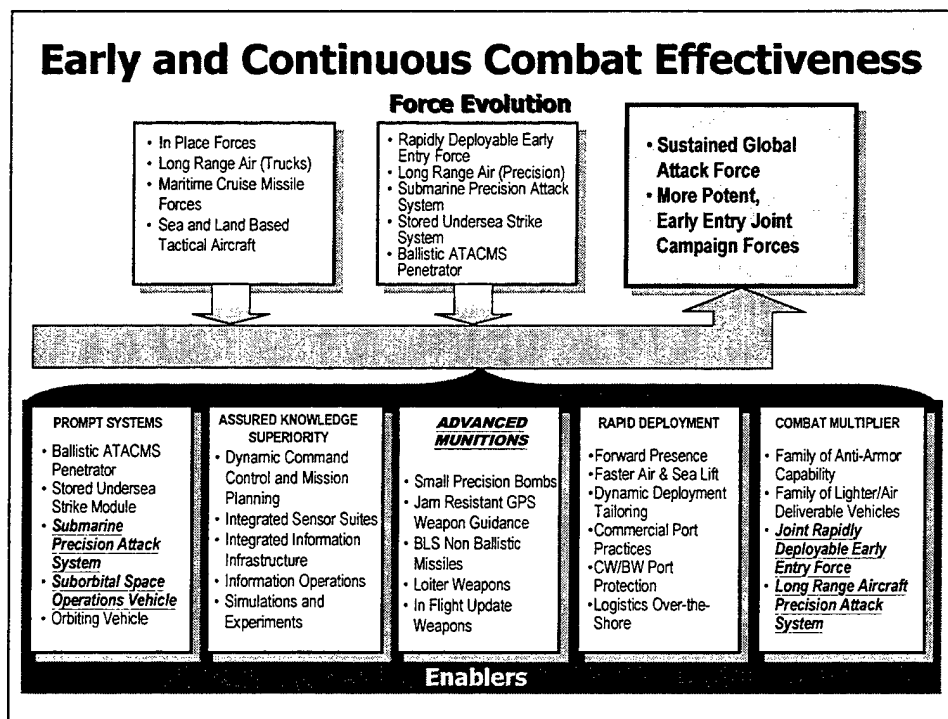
Early and Continuous Combat Effectiveness

Force Evolution

• In Place Forces
• Long Range Air (Trucks)
• Maritime Cruise Missile Forces
• Sea and Land Based Tactical Aircraft

• Rapidly Deployable Early Entry Force
• Long Range Air (Precision)
• Submarine Precision Attack System
• Stored Undersea Strike System
• Ballistic ATACMS Penetrator

• Sustained Global Attack Force
• More Potent, Early Entry Joint Campaign Forces

PROMPT SYSTEMS
• Ballistic ATACMS Penetrator
• Stored Undersea Strike Module
• Submarine Precision Attack System
• Suborbital Space Operations Vehicle
• Orbiting Vehicle

ASSURED KNOWLEDGE SUPERIORITY
• Dynamic Command Control and Mission Planning
• Integrated Sensor Suites
• Integrated Information Infrastructure
• Information Operations
• Simulations and Experiments

ADVANCED MUNITIONS
• Small Precision Bombs
• Jam Resistant GPS Weapon Guidance
• BLS Non Ballistic Missiles
• Loiter Weapons
• In Flight Update Weapons

RAPID DEPLOYMENT
•Forward Presence
•Faster Air & Sea Lift
•Dynamic Deployment Tailoring
•Commercial Port Practices
•CW/BW Port Protection
•Logistics Over-the-Shore

COMBAT MULTIPLIER
• Family of Anti-Armor Capability
• Family of Lighter/Air Deliverable Vehicles
• Joint Rapidly Deployable Early Entry Force
• Long Range Aircraft Precision Attack System

Enablers